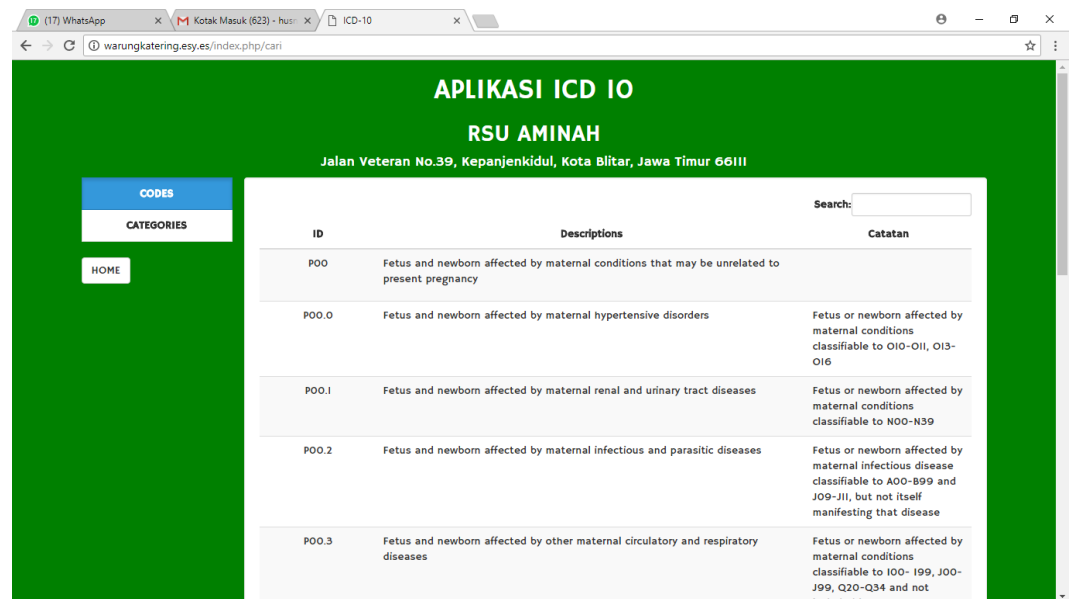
(17) WhatsApp
Kotak Masuk (623) - husn
ICD-10
warungkatering.esy.es/index.php/cari

APLIKASI ICD 10

RSU AMINAH

Jalan Veteran No.39, Kepanjenkidul, Kota Blitar, Jawa Timur 66111

CODES
CATEGORIES
HOME

Search:

| ID | Descriptions | Catatan |
|---|---|---|
| P00 | Fetus and newborn affected by maternal conditions that may be unrelated to present pregnancy | |
| P00.0 | Fetus and newborn affected by maternal hypertensive disorders | Fetus or newborn affected by maternal conditions classifiable to O10-O11, O13-O16 |
| P00.1 | Fetus and newborn affected by maternal renal and urinary tract diseases | Fetus or newborn affected by maternal conditions classifiable to N00-N39 |
| P00.2 | Fetus and newborn affected by maternal infectious and parasitic diseases | Fetus or newborn affected by maternal infectious disease classifiable to A00-B99 and J09-J11, but not itself manifesting that disease |
| P00.3 | Fetus and newborn affected by other maternal circulatory and respiratory diseases | Fetus or newborn affected by maternal conditions classifiable to I00- I99, J00-J99, Q20-Q34 and not |